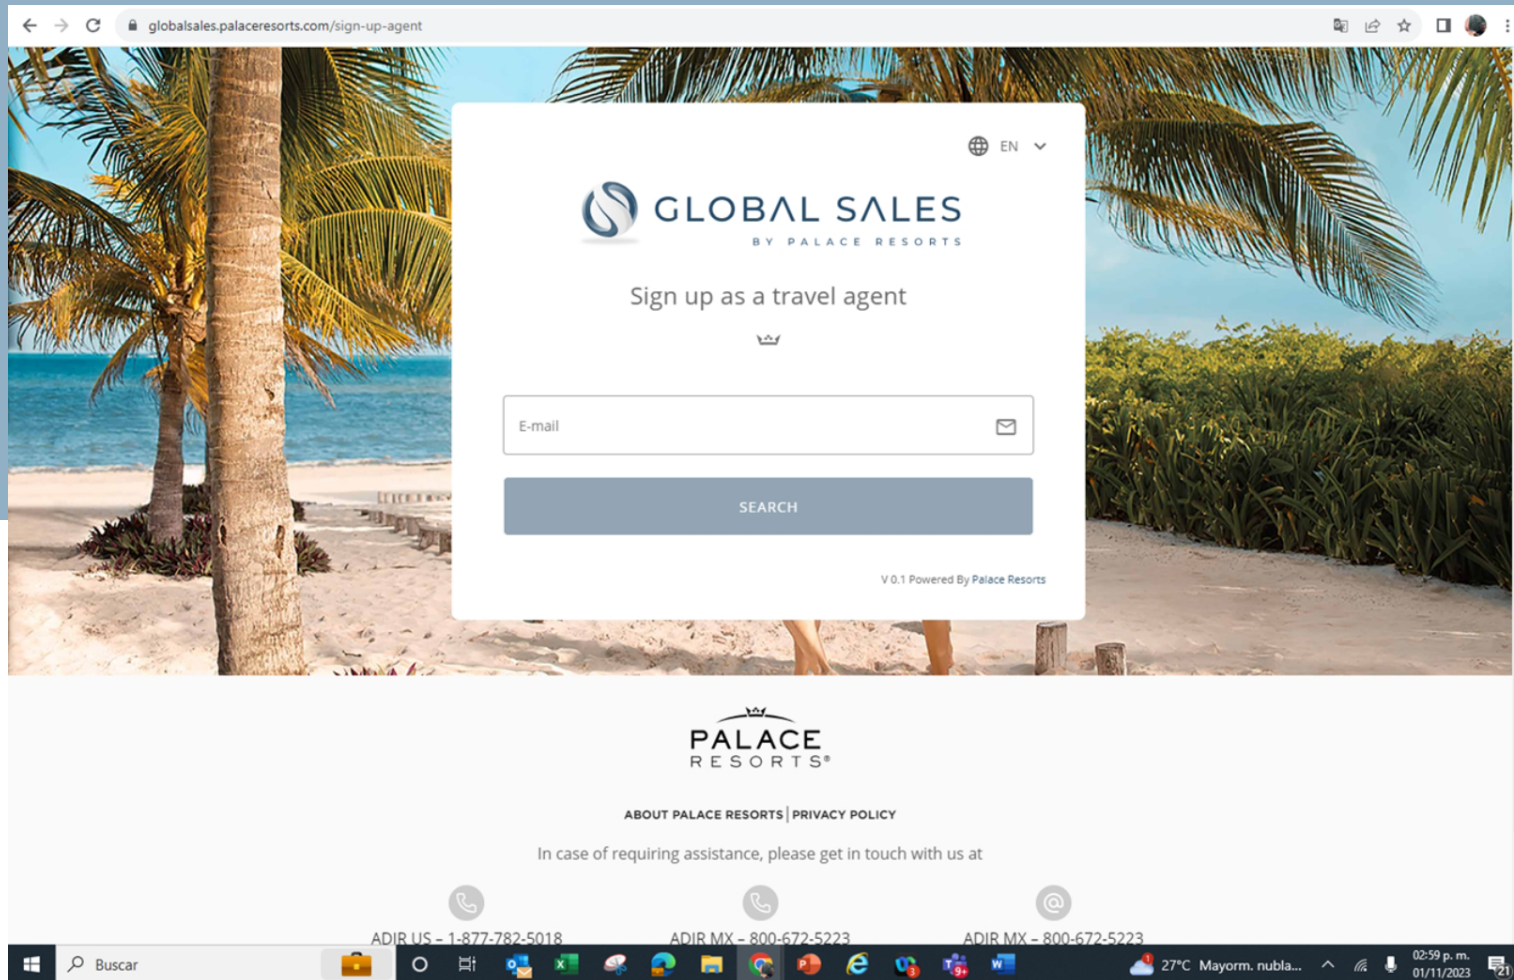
globalsales.palaceresorts.com/sign-up-agent

EN

GLOBAL SALES
BY PALACE RESORTS

Sign up as a travel agent

E-mail

SEARCH

V 0.1 Powered By Palace Resorts

PALACE
RESORTS®

ABOUT PALACE RESORTS | PRIVACY POLICY

In case of requiring assistance, please get in touch with us at

ADIR US – 1-877-782-5018

ADIR MX – 800-672-5223

ADIR MX – 800-672-5223

Buscar

27°C Mayorm. nubla...

02:59 p. m.
01/11/2023

21